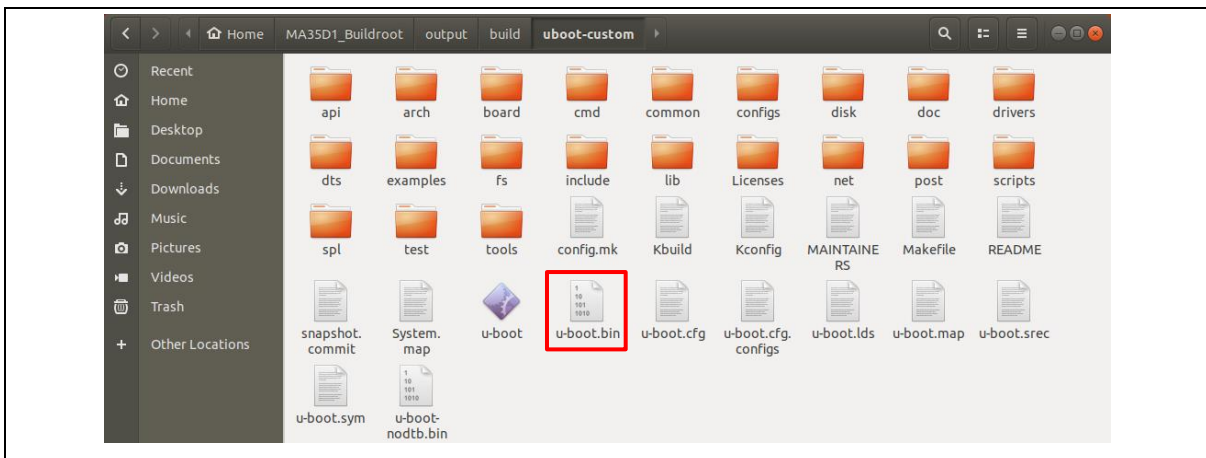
Home MA35D1_Buildroot output build uboot-custom

Recent
Home
Desktop
Documents
Downloads
Music
Pictures
Videos
Trash
Other Locations

api arch board cmd common configs disk doc drivers
dts examples fs include lib Licenses net post scripts
spl test tools config.mk Kbuild Kconfig MAINTAINERS Makefile README
snapshot.commit System.map u-boot u-boot.bin u-boot.cfg u-boot.cfg.configs u-boot.lds u-boot.map u-boot.srec
u-boot.sym u-boot-nodtb.bin